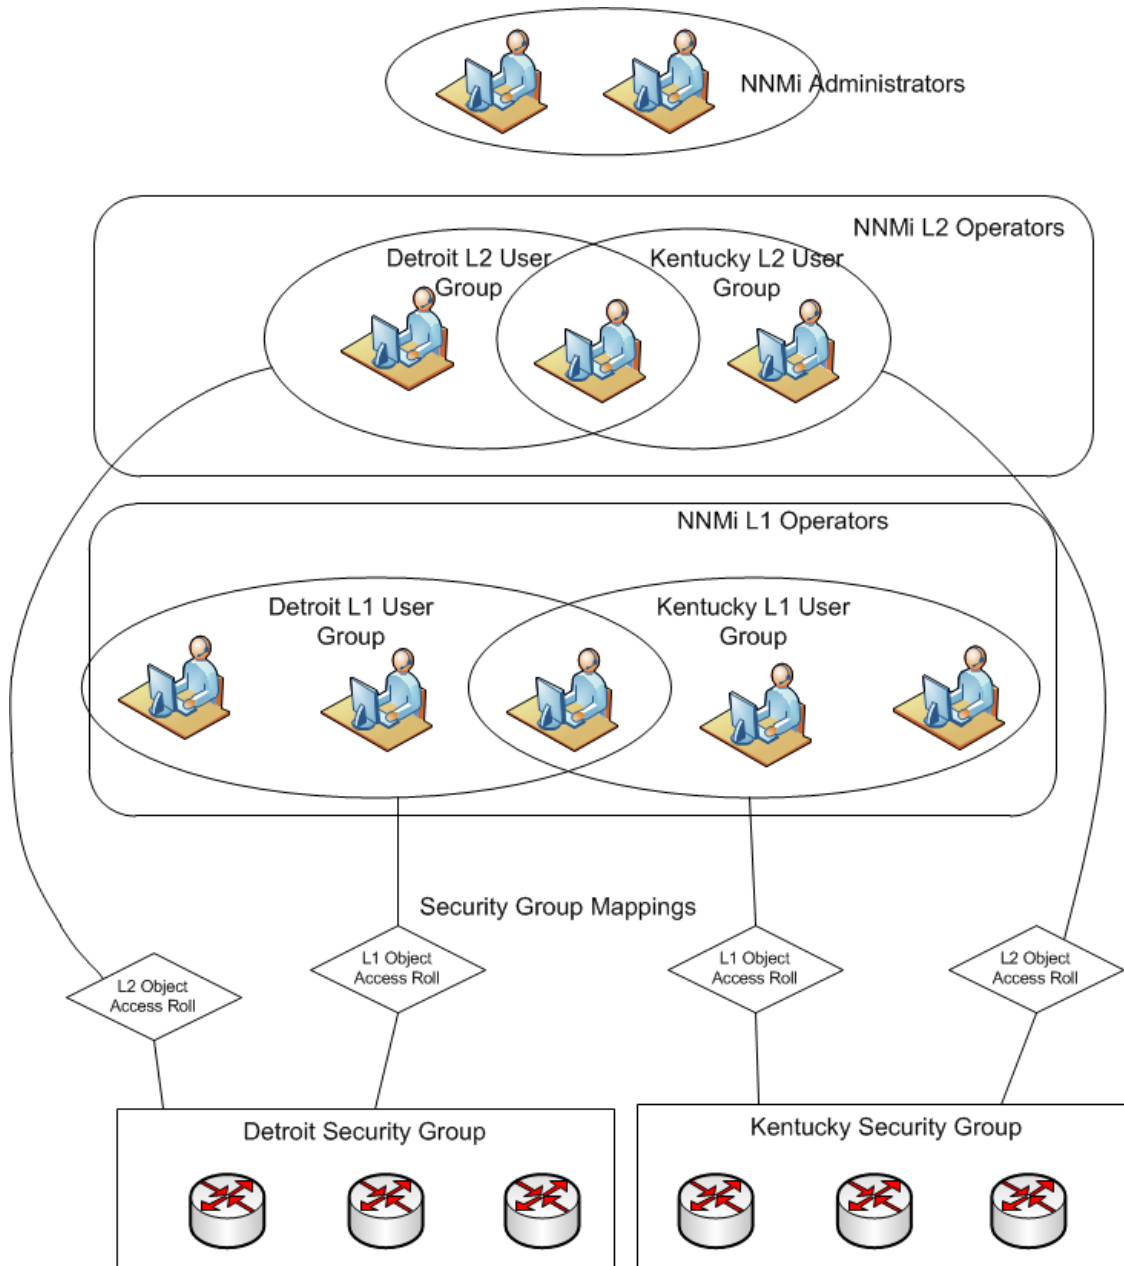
NNMi Administrators

NNMi L2 Operators

Detroit L2 User Group

Kentucky L2 User Group

NNMi L1 Operators

Detroit L1 User Group

Kentucky L1 User Group

Security Group Mappings

L2 Object Access Roll

L1 Object Access Roll

L1 Object Access Roll

L2 Object Access Roll

Detroit Security Group

Kentucky Security Group